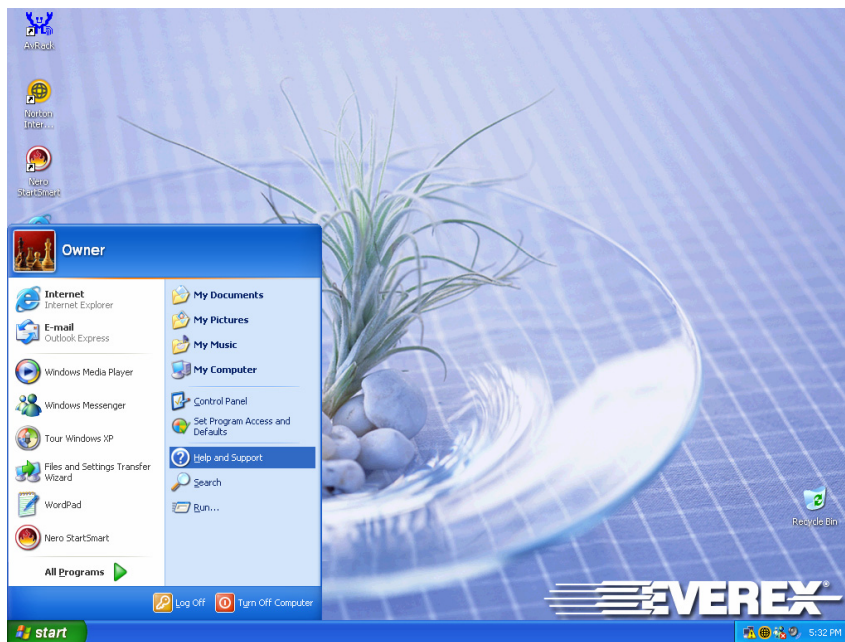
AVRack

Norton Inter...

Nero StartSmart

Owner

Internet
Internet Explorer

E-mail
Outlook Express

Windows Media Player

Windows Messenger

Tour Windows XP

Files and Settings Transfer Wizard

WordPad

Nero StartSmart

All Programs

My Documents

My Pictures

My Music

My Computer

Control Panel

Set Program Access and Defaults

Help and Support

Search

Run...

Log Off

Turn Off Computer

Recycle Bin

EVEREX®

start

5:32 PM